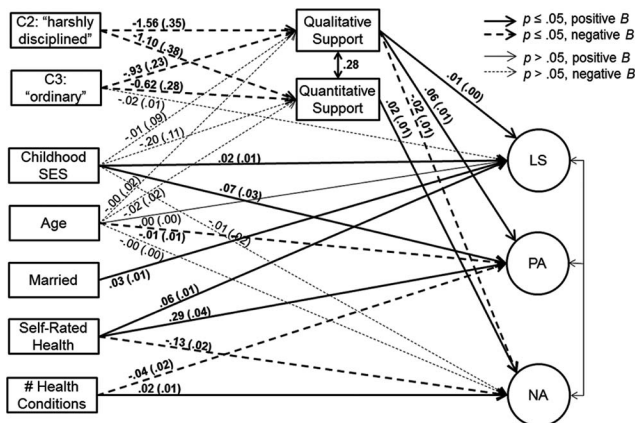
C2: "harshly disciplined"

C3: "ordinary"

Childhood SES

Age

Married

Self-Rated Health

# Health Conditions

Qualitative Support

Quantitative Support

.28

LS

PA

NA

$p \leq .05$, positive $B$
$p \leq .05$, negative $B$
$p > .05$, positive $B$
$p > .05$, negative $B$

-1.56 (.35)
-1.10 (.38)
-.93 (.23)
-0.62 (.28)
-.02 (.01)
-.01 (.09)
.20 (.11)
.00 (.02)
.02 (.02)
.02 (.01)
.07 (.03)
.00 (.00)
-.01 (.01)
-.00 (.00)
-.01 (.02)
.03 (.01)
.06 (.01)
.29 (.04)
-.13 (.02)
-.04 (.02)
.02 (.01)
.01 (.00)
.06 (.01)
-.02 (.01)
.02 (.01)